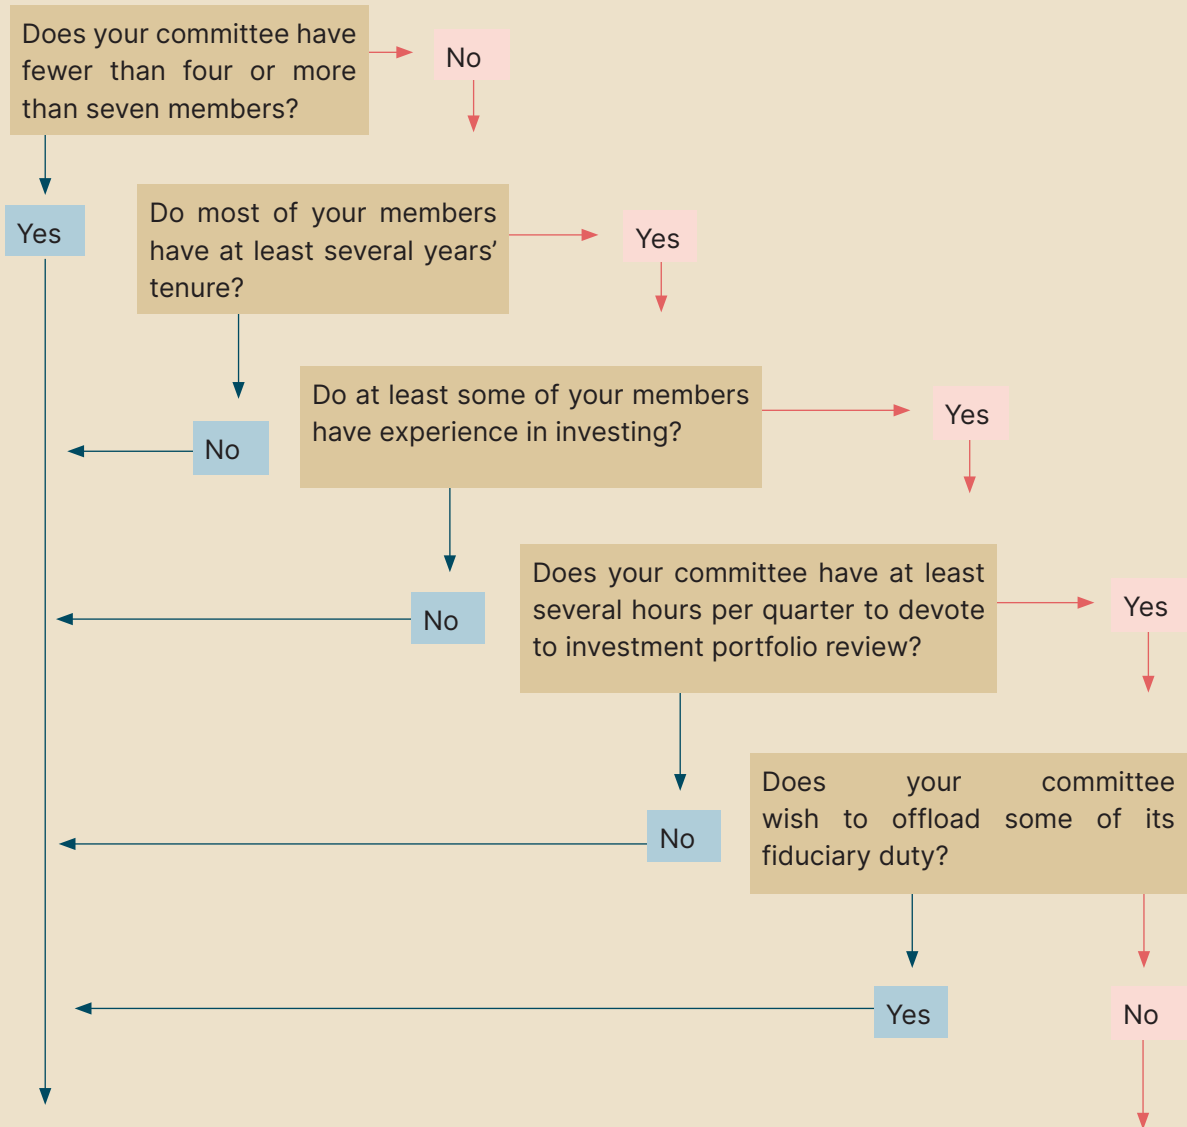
Does your committee have fewer than four or more than seven members?

No

Yes

Do most of your members have at least several years' tenure?

Yes

No

Do at least some of your members have experience in investing?

Yes

No

Does your committee have at least several hours per quarter to devote to investment portfolio review?

Yes

No

Does your committee wish to offload some of its fiduciary duty?

Yes

No